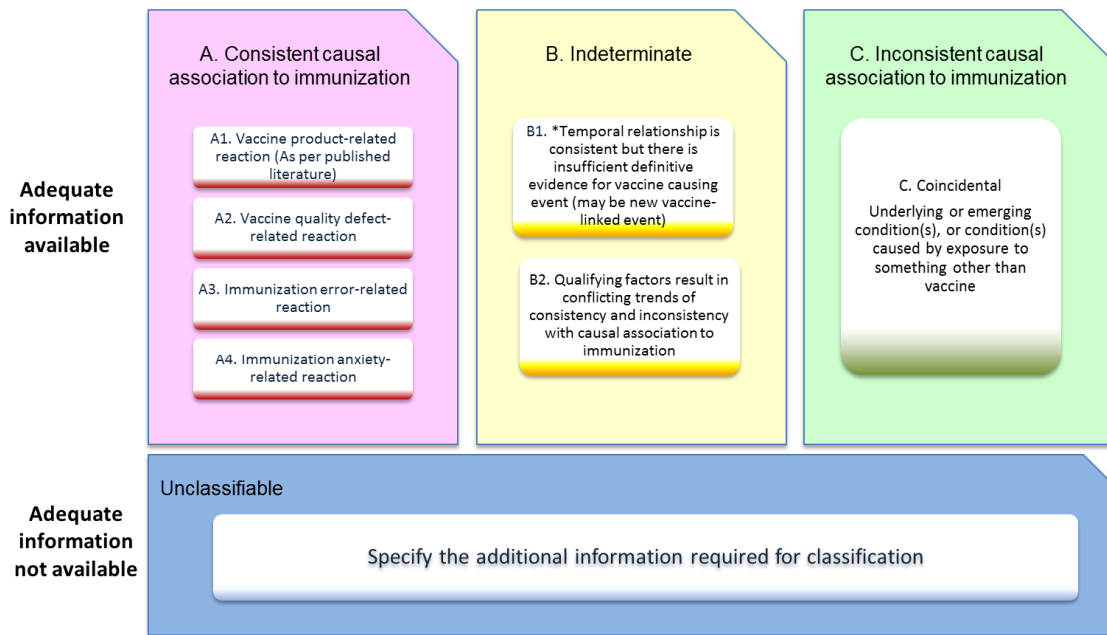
Adequate information available

A. Consistent causal association to immunization

A1. Vaccine product-related reaction (As per published literature)

A2. Vaccine quality defect-related reaction

A3. Immunization error-related reaction

A4. Immunization anxiety-related reaction

B. Indeterminate

B1. *Temporal relationship is consistent but there is insufficient definitive evidence for vaccine causing event (may be new vaccine-linked event)

B2. Qualifying factors result in conflicting trends of consistency and inconsistency with causal association to immunization

C. Inconsistent causal association to immunization

C. Coincidental

Underlying or emerging condition(s), or condition(s) caused by exposure to something other than vaccine

Adequate information not available

Unclassifiable

Specify the additional information required for classification